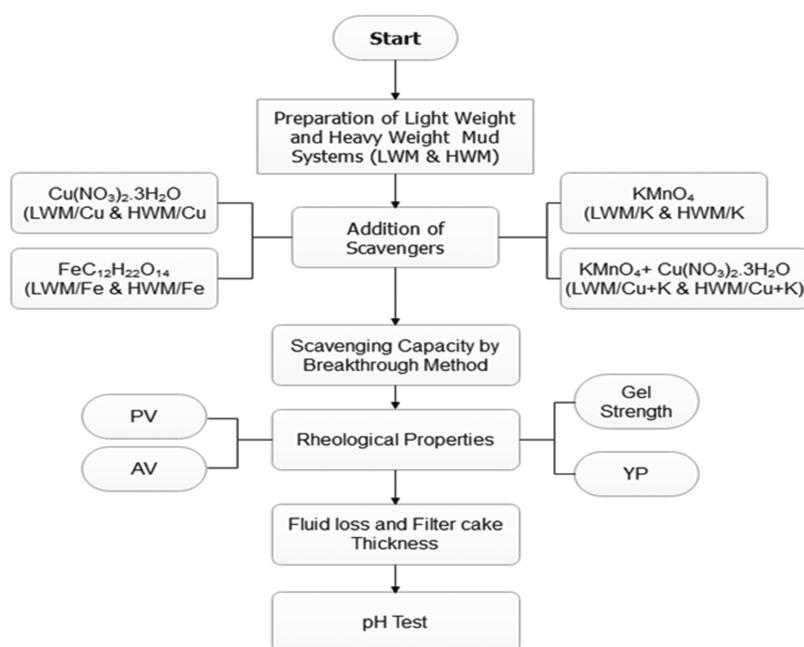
Start

Preparation of Light Weight and Heavy Weight Mud Systems (LWM & HWM)

$Cu(NO_3)_2.3H_2O$ (LWM/Cu & HWM/Cu

$FeC_{12}H_{22}O_{14}$ (LWM/Fe & HWM/Fe

Addition of Scavengers

$KMnO_4$ (LWM/K & HWM/K

$KMnO_4$+ $Cu(NO_3)_2.3H_2O$ (LWM/Cu+K & HWM/Cu+K)

Scavenging Capacity by Breakthrough Method

PV

AV

Rheological Properties

Gel Strength

YP

Fluid loss and Filter cake Thickness

pH Test